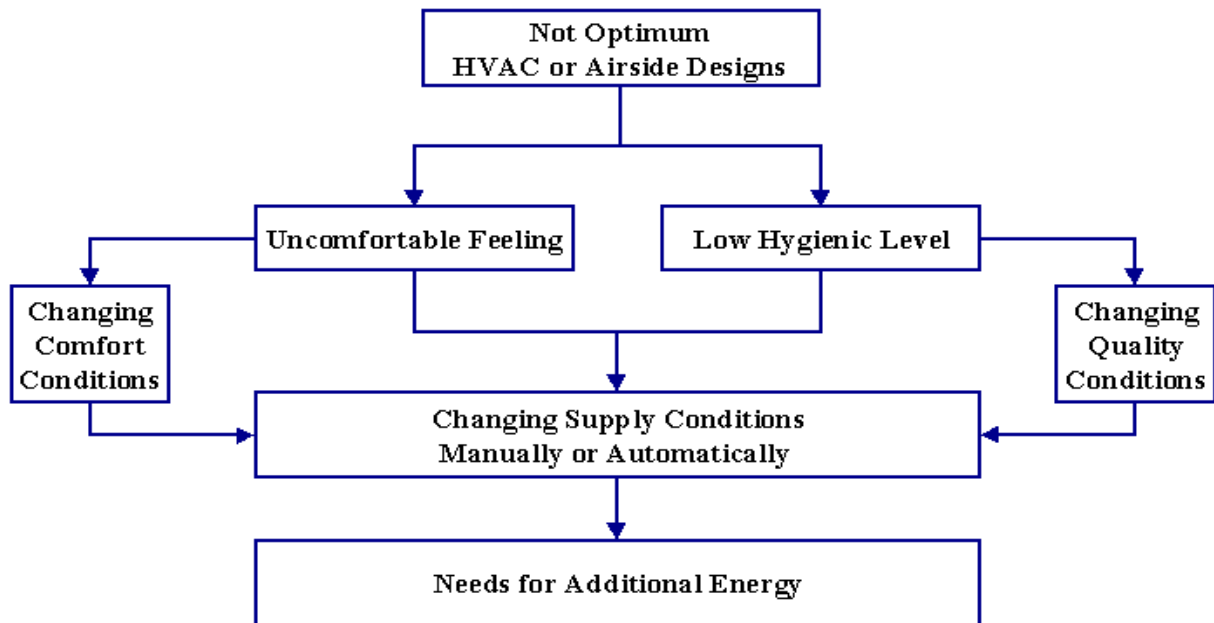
Not Optimum
HVAC or Airside Designs

Uncomfortable Feeling

Low Hygienic Level

Changing Comfort Conditions

Changing Quality Conditions

Changing Supply Conditions
Manually or Automatically

Needs for Additional Energy